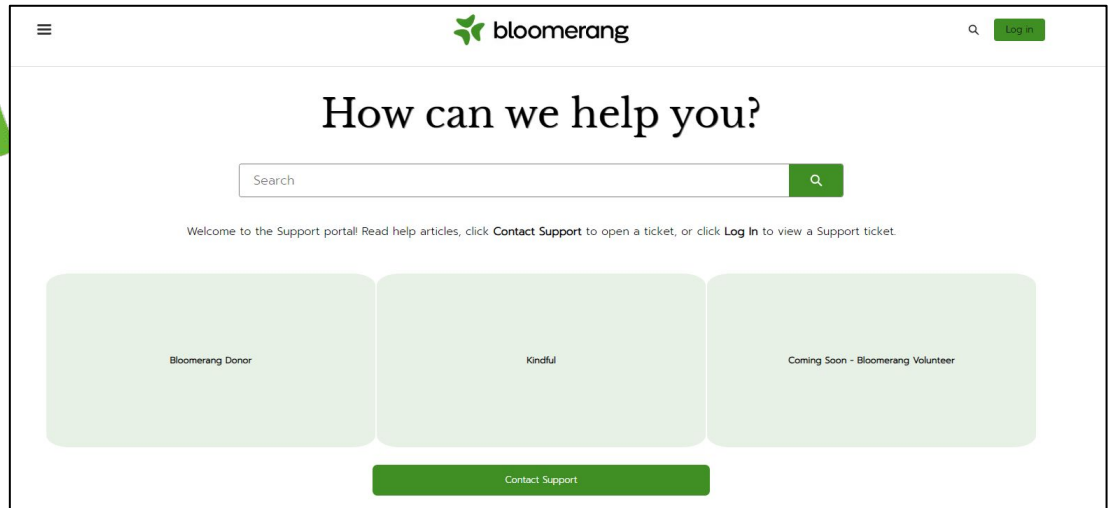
bloomerang

Log in

How can we help you?

Search

Welcome to the Support portal! Read help articles, click Contact Support to open a ticket, or click Log In to view a Support ticket.

Bloomerang Donor

Kindful

Coming Soon - Bloomerang Volunteer

Contact Support